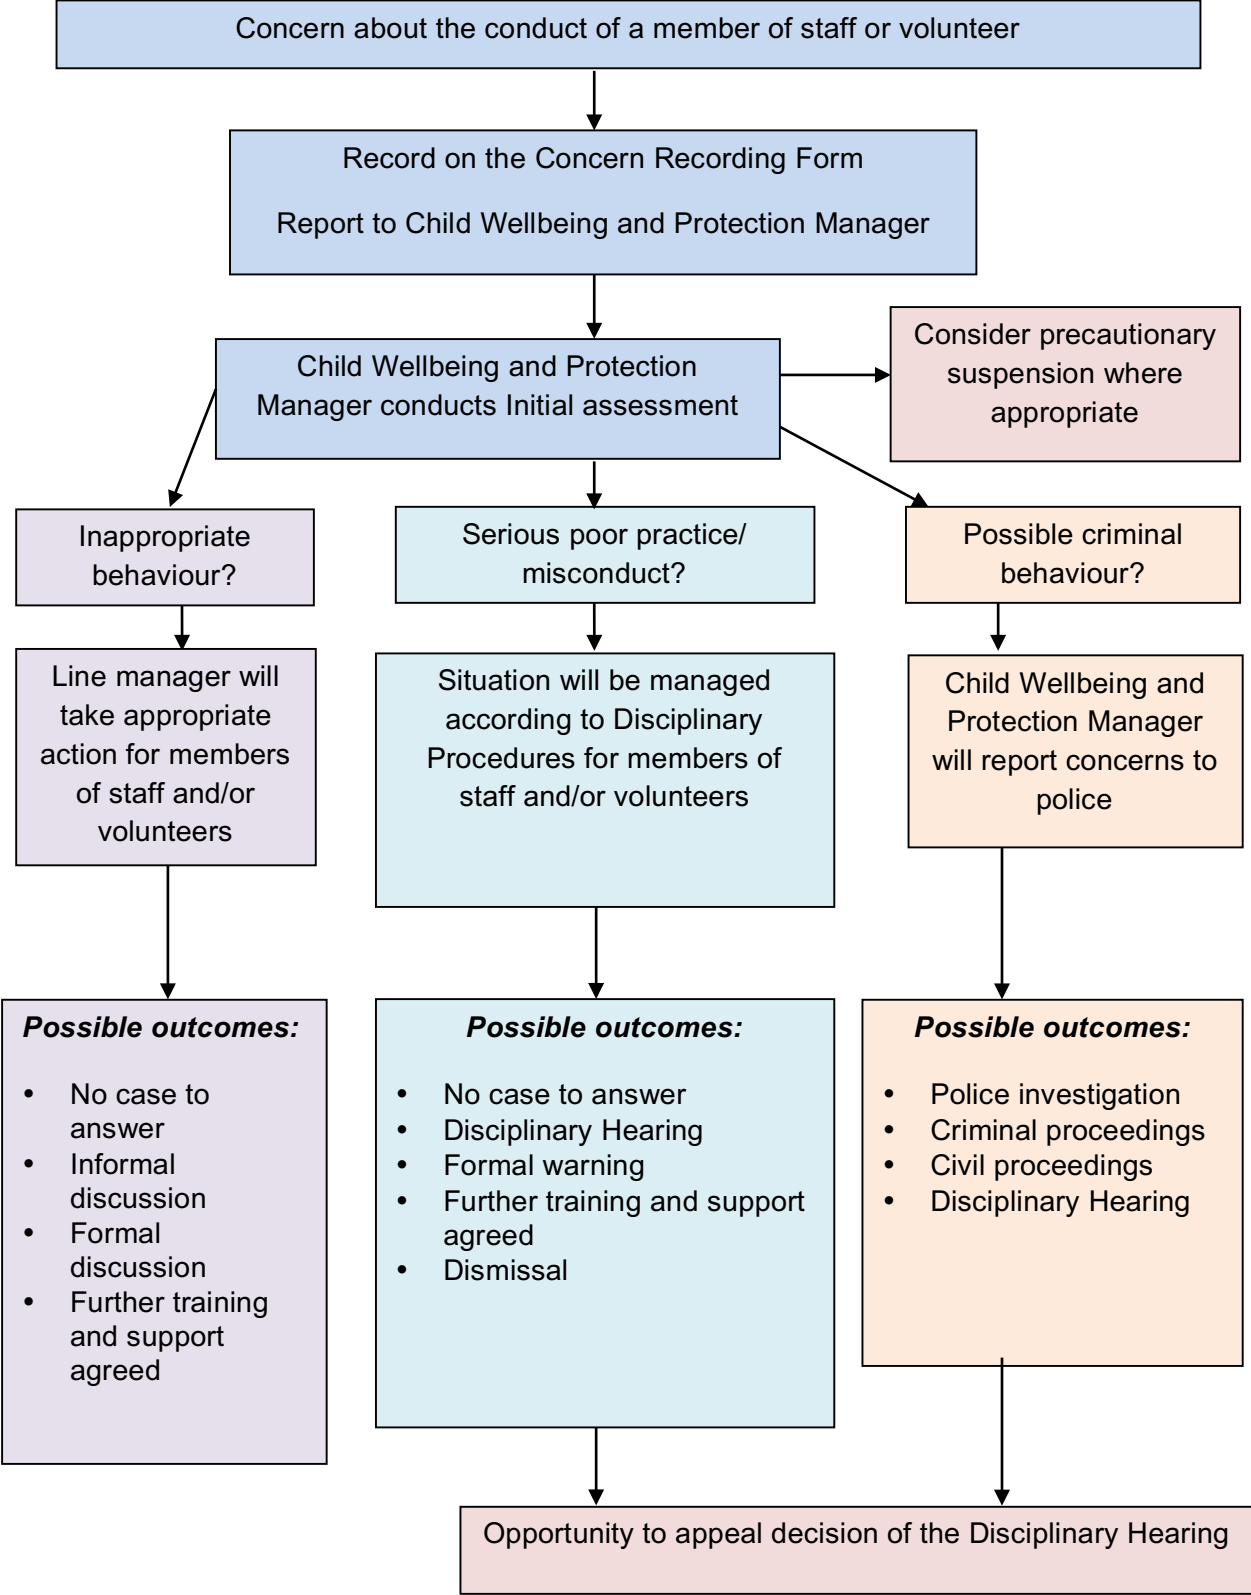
Concern about the conduct of a member of staff or volunteer

Record on the Concern Recording Form

Report to Child Wellbeing and Protection Manager

Child Wellbeing and Protection Manager conducts Initial assessment

Consider precautionary suspension where appropriate

Inappropriate behaviour?

Line manager will take appropriate action for members of staff and/or volunteers

**Possible outcomes:**

- No case to answer
- Informal discussion
- Formal discussion
- Further training and support agreed

Serious poor practice/ misconduct?

Situation will be managed according to Disciplinary Procedures for members of staff and/or volunteers

**Possible outcomes:**

- No case to answer
- Disciplinary Hearing
- Formal warning
- Further training and support agreed
- Dismissal

Possible criminal behaviour?

Child Wellbeing and Protection Manager will report concerns to police

**Possible outcomes:**

- Police investigation
- Criminal proceedings
- Civil proceedings
- Disciplinary Hearing

Opportunity to appeal decision of the Disciplinary Hearing